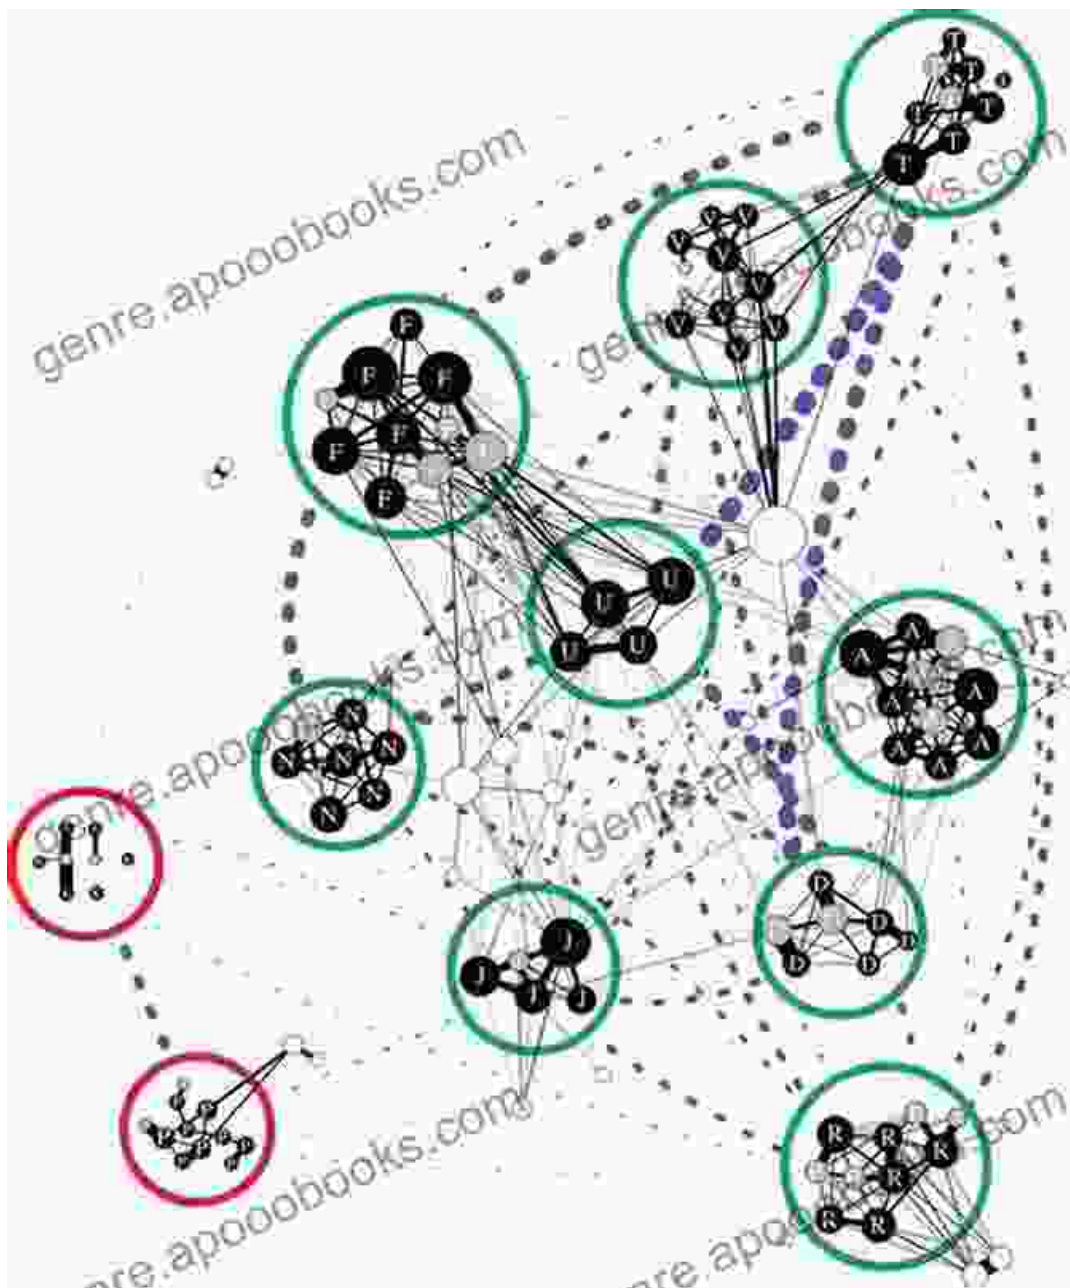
genre.apooobooks.com
genre.apooobooks.com
genre.apooobooks.com
genre.apooobooks.com
genre.apooobooks.com
genre.apooobooks.com
genre.apooobooks.com

T T T T T T T
V V V V V V V V V V
F F F F F F
U U U U
A A A A A A A A
N N N N N N
J J J J J
D D D D D
R R R R R R K